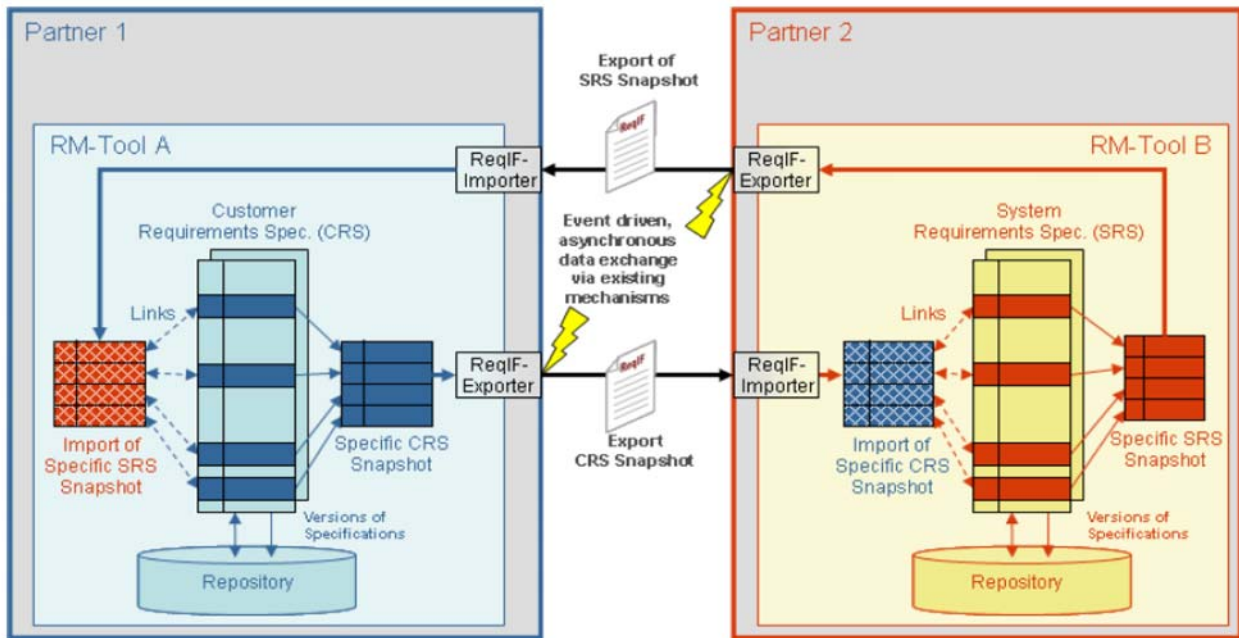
Partner 1

RM-Tool A

ReqIF-Importer

Customer Requirements Spec. (CRS)

Links

Import of Specific SRS Snapshot

Specific CRS Snapshot

ReqIF-Exporter

Versions of Specifications

Repository

Export of SRS Snapshot

ReqIF

Event driven, asynchronous data exchange via existing mechanisms

ReqIF

Export CRS Snapshot

Partner 2

RM-Tool B

ReqIF-Exporter

System Requirements Spec. (SRS)

Links

ReqIF-Importer

Import of Specific CRS Snapshot

Specific SRS Snapshot

Versions of Specifications

Repository